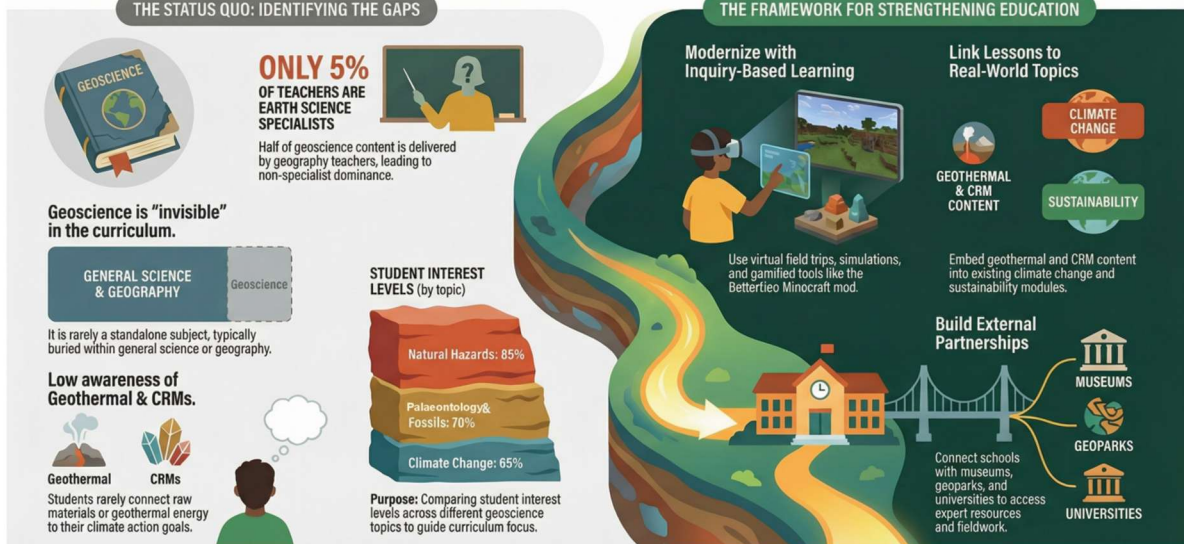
THE STATUS QUO: IDENTIFYING THE GAPS

GEOSCIENCE

ONLY 5% OF TEACHERS ARE EARTH SCIENCE SPECIALISTS

Half of geoscience content is delivered by geography teachers, leading to non-specialist dominance.

Geoscience is "invisible" in the curriculum.

GENERAL SCIENCE & GEOGRAPHY

Geoscience

It is rarely a standalone subject, typically buried within general science or geography.

Low awareness of Geothermal & CRMs.

Geothermal

CRMs

Students rarely connect raw materials or geothermal energy to their climate action goals.

STUDENT INTEREST LEVELS (by topic)

Natural Hazards: 85%

Palaeontology& Fossils: 70%

Climate Change: 65%

Purpose: Comparing student interest levels across different geoscience topics to guide curriculum focus.

THE FRAMEWORK FOR STRENGTHENING EDUCATION

Modernize with Inquiry-Based Learning

Use virtual field trips, simulations, and gamified tools like the Bettertieo Minocraft mod.

Link Lessons to Real-World Topics

CLIMATE CHANGE

GEOTHERMAL & CRM CONTENT

SUSTAINABILITY

Embed geothermal and CRM content into existing climate change and sustainability modules.

Build External Partnerships

MUSEUMS

GEOPARKS

UNIVERSITIES

Connect schools with museums, geoparks, and universities to access expert resources and fieldwork.